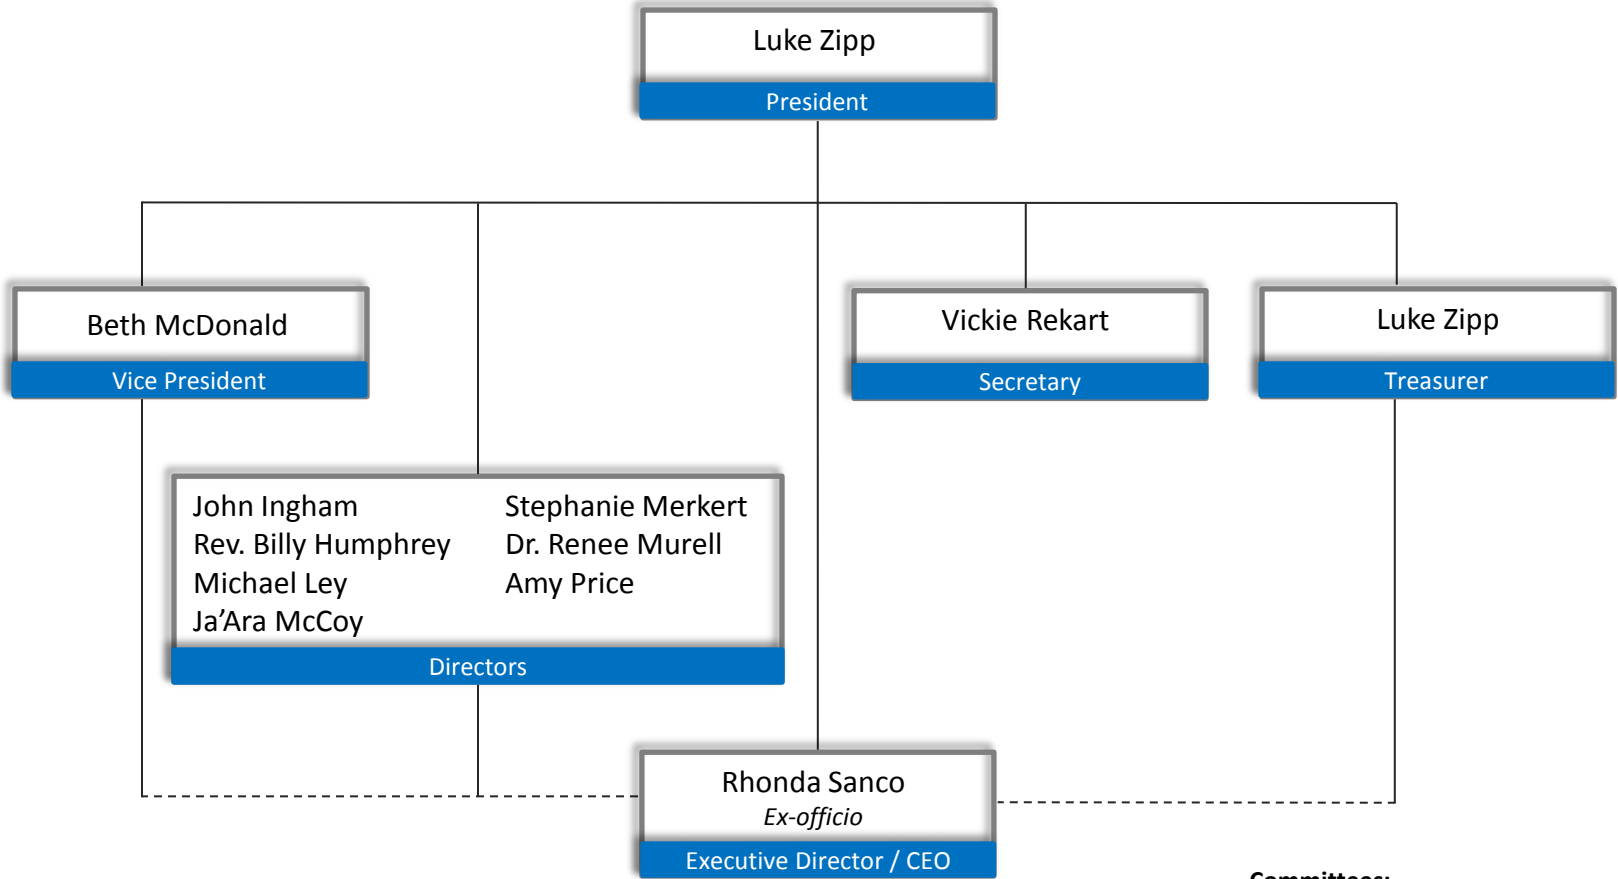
Luke Zipp
President

Beth McDonald
Vice President

Vickie Rekart
Secretary

Luke Zipp
Treasurer

John Ingham
Rev. Billy Humphrey
Michael Ley
Ja'Ara McCoy

Stephanie Merkert
Dr. Renee Murell
Amy Price

Directors

Rhonda Sanco
*Ex-officio*
Executive Director / CEO

Committees: